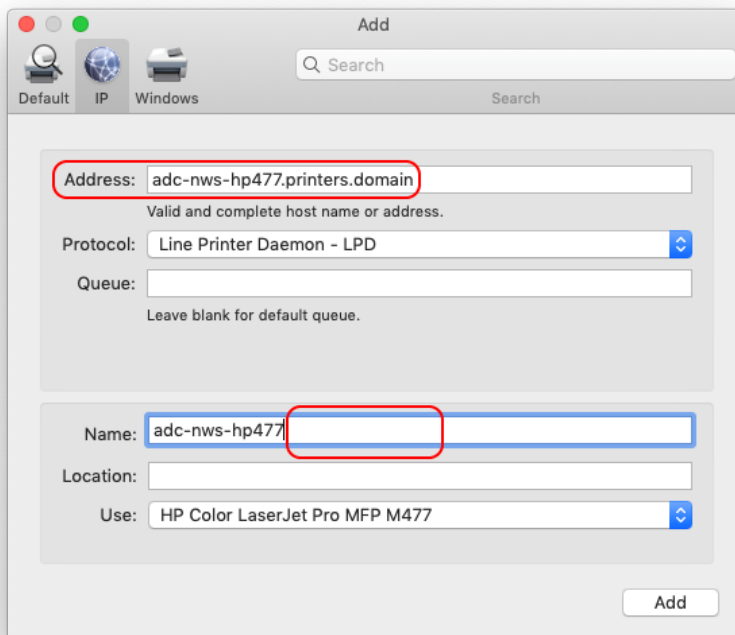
Add

Default IP Windows

Search

Search

Address: adc-nws-hp477.printers.domain

Valid and complete host name or address.

Protocol: Line Printer Daemon - LPD

Queue:

Leave blank for default queue.

Name: adc-nws-hp477

Location:

Use: HP Color LaserJet Pro MFP M477

Add